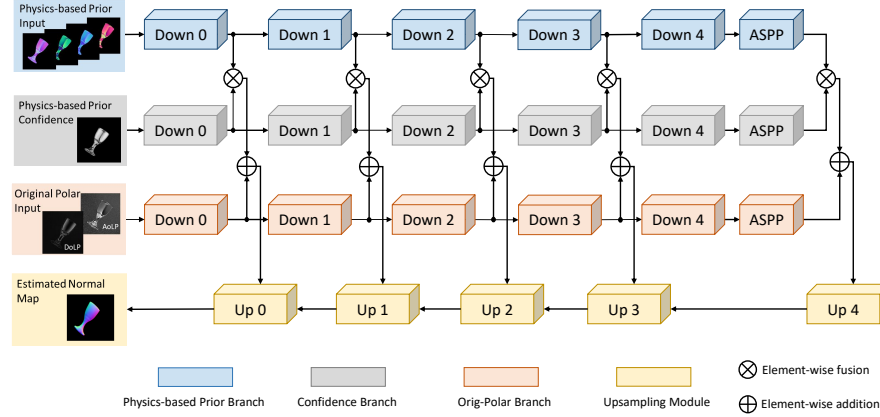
Physics-based Prior Input

Down 0

Down 1

Down 2

Down 3

Down 4

ASPP

Physics-based Prior Confidence

Down 0

Down 1

Down 2

Down 3

Down 4

ASPP

Original Polar Input

DoLP

AoLP

Down 0

Down 1

Down 2

Down 3

Down 4

ASPP

Estimated Normal Map

Up 0

Up 1

Up 2

Up 3

Up 4

Physics-based Prior Branch

Confidence Branch

Orig-Polar Branch

Upsampling Module

Element-wise fusion

Element-wise addition